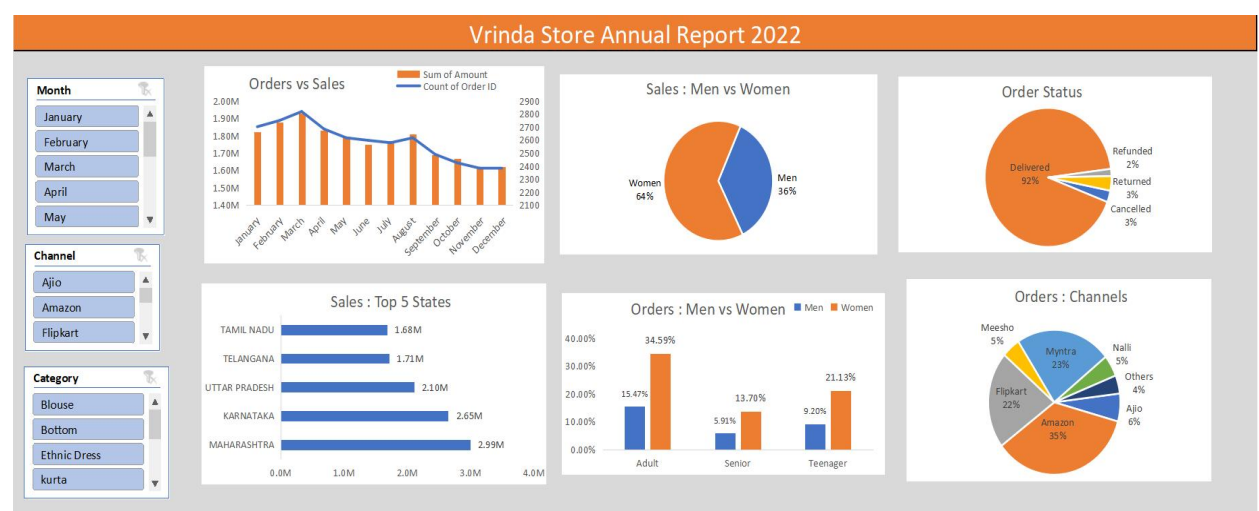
Vrinda Store Annual Report 2022

Month
January
February
March
April
May

Channel
Ajio
Amazon
Flipkart

Category
Blouse
Bottom
Ethnic Dress
kurta

Orders vs Sales
Sum of Amount
Count of Order ID
2.00M
1.90M
1.80M
1.70M
1.60M
1.50M
1.40M
2900
2800
2700
2600
2500
2400
2300
2200
2100
January
February
March
April
May
June
July
August
September
October
November
December

Sales : Men vs Women
Women 64%
Men 36%

Order Status
Delivered 92%
Refunded 2%
Returned 3%
Cancelled 3%

Sales : Top 5 States
TAMIL NADU 1.68M
TELANGANA 1.71M
UTTAR PRADESH 2.10M
KARNATAKA 2.65M
MAHARASHTRA 2.99M
0.0M
1.0M
2.0M
3.0M
4.0M

Orders : Men vs Women
Men
Women
40.00%
30.00%
20.00%
10.00%
0.00%
15.47%
34.59%
5.91%
13.70%
9.20%
21.13%
Adult
Senior
Teenager

Orders : Channels
Meesho 5%
Myntra 23%
Nalli 5%
Others 4%
Ajio 6%
Amazon 35%
Flipkart 22%